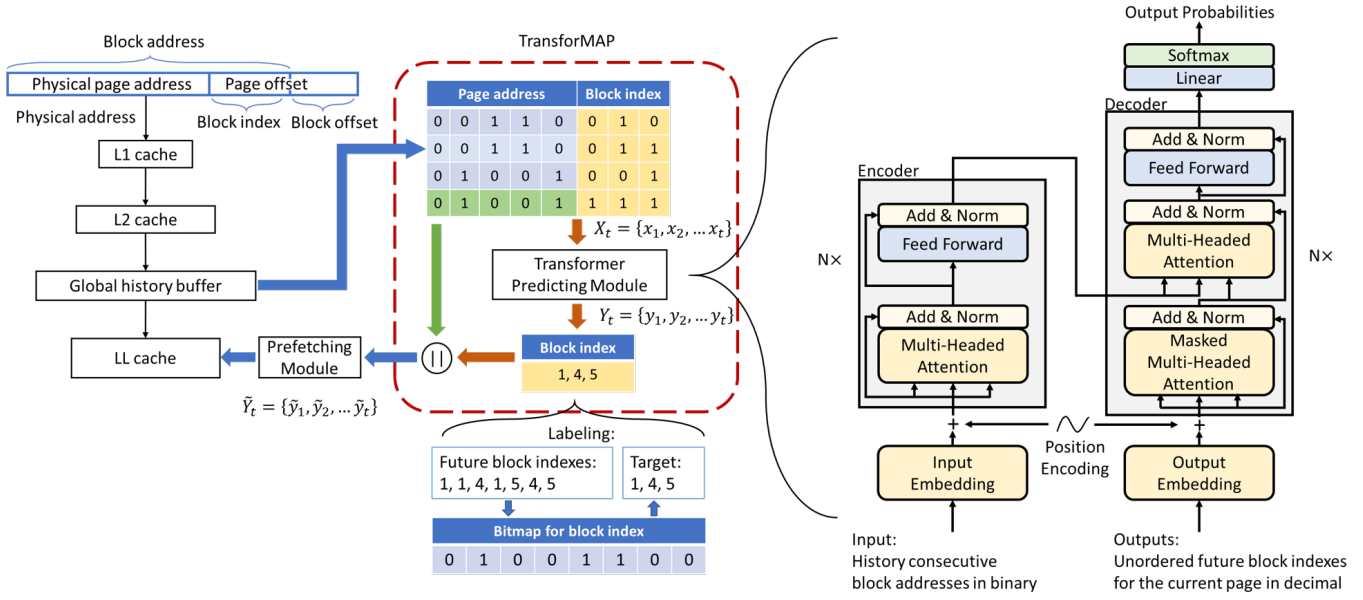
Block address

| Physical page address | Page offset |
|---|---|

Block index Block offset

Physical address

L1 cache

L2 cache

Global history buffer

LL cache

Prefetching Module

$\tilde{Y}_t = \{\tilde{y}_1, \tilde{y}_2, \ldots \tilde{y}_t\}$

TransforMAP

| Page address | | | | | Block index | | |
|---|---|---|---|---|---|---|---|
| 0 | 0 | 1 | 1 | 0 | 0 | 1 | 0 |
| 0 | 0 | 1 | 1 | 0 | 0 | 1 | 1 |
| 0 | 1 | 0 | 0 | 1 | 0 | 0 | 1 |
| 0 | 1 | 0 | 0 | 1 | 1 | 1 | 1 |

$X_t = \{x_1, x_2, \ldots x_t\}$

Transformer Predicting Module

$Y_t = \{y_1, y_2, \ldots y_t\}$

| Block index |
|---|
| 1, 4, 5 |

Labeling:

Future block indexes: 1, 1, 4, 1, 5, 4, 5

Target: 1, 4, 5

| Bitmap for block index | | | | | | | |
|---|---|---|---|---|---|---|---|
| 0 | 1 | 0 | 0 | 1 | 1 | 0 | 0 |

Output Probabilities

Softmax

Linear

Decoder

Add & Norm

Feed Forward

Add & Norm

Multi-Headed Attention

Add & Norm

Masked Multi-Headed Attention

N×

Encoder

Add & Norm

Feed Forward

Add & Norm

Multi-Headed Attention

N×

Position Encoding

Input Embedding

Output Embedding

Input:
History consecutive block addresses in binary

Outputs:
Unordered future block indexes for the current page in decimal